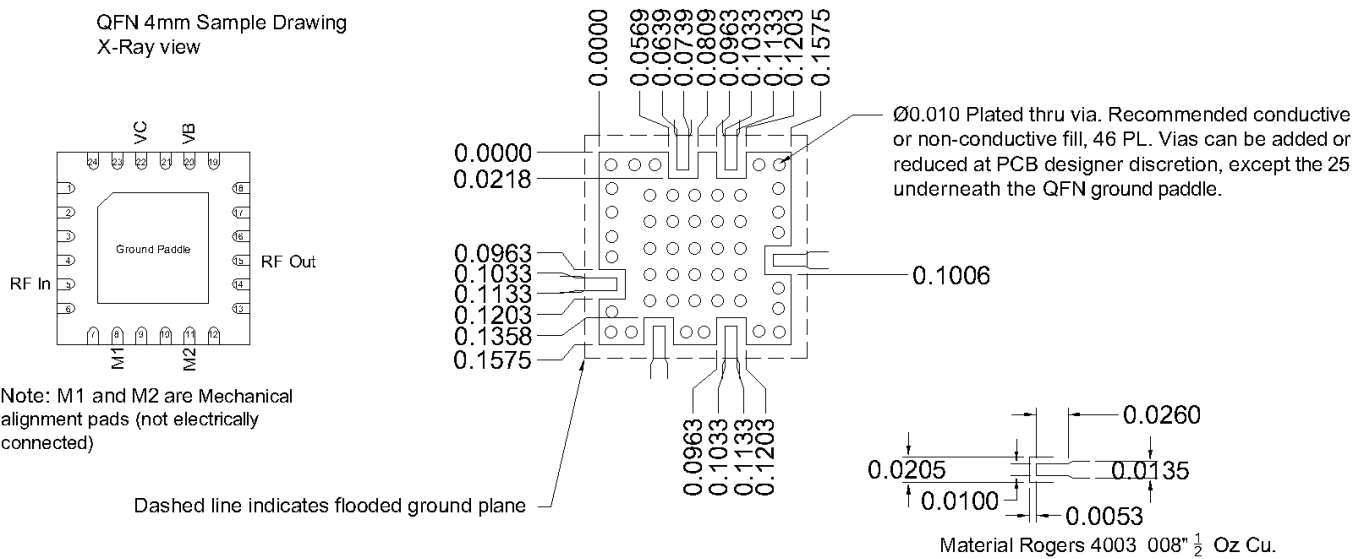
QFN 4mm Sample Drawing
X-Ray view

VC VB

24 23 22 21 20 19

1
2
3
4
5
6

Ground Paddle

18
17
16
15
14
13

RF In

RF Out

7 8 9 10 11 12

M1 M2

Note: M1 and M2 are Mechanical alignment pads (not electrically connected)

0.0000
0.0569
0.0639
0.0739
0.0809
0.0963
0.1033
0.1133
0.1203
0.1575

Ø0.010 Plated thru via. Recommended conductive or non-conductive fill, 46 PL. Vias can be added or reduced at PCB designer discretion, except the 25 underneath the QFN ground paddle.

0.0000
0.0218

0.0963
0.1033
0.1133
0.1203
0.1358
0.1575

0.1006

0.0963
0.1033
0.1133
0.1203

Dashed line indicates flooded ground plane

0.0260
0.0205
0.0135
0.0100
0.0053

Material Rogers 4003 008" $\frac{1}{2}$ Oz Cu.